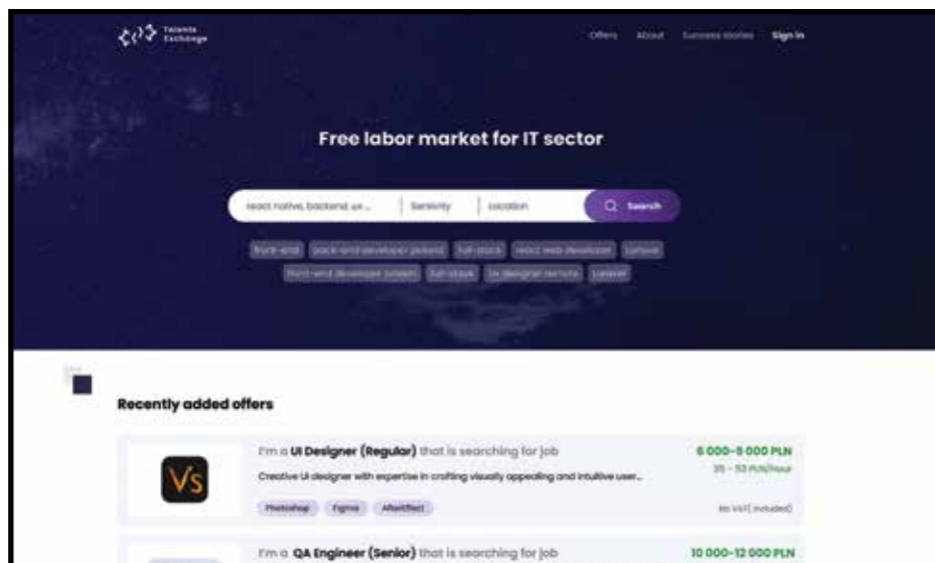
Talents Exchange

Offers About Success stories Sign in

Free labor market for IT sector

react native, backend, ux... Seniority Location Search

front-end back-end developer poland full-stack react web developer Laravel front-end developer remote full-stack ux designer remote Laravel

Recently added offers

Vs

I'm a UI Designer (Regular) that is searching for job

Creative UI designer with expertise in crafting visually appealing and intuitive user...

Photoshop Figma AfterEffect

6 000–9 000 PLN

35 - 53 PLN/hour

No VAT( included)

I'm a QA Engineer (Senior) that is searching for job

10 000–12 000 PLN